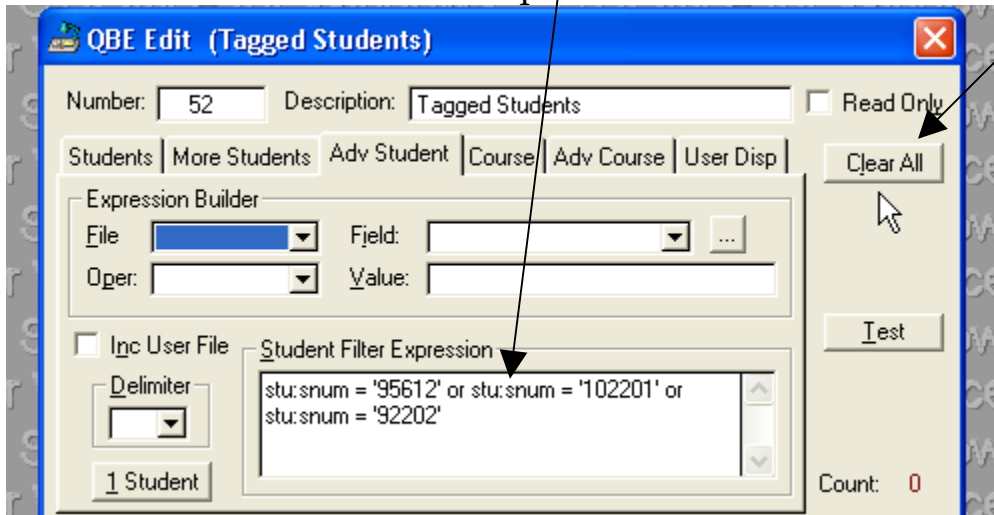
QBE Edit (Tagged Students)

Number: 52 Description: Tagged Students Read Only

Students | More Students | Adv Student | Course | Adv Course | User Disp

Clear All

Expression Builder

File Field: ...

Oper: Value:

Test

Inc User File

Student Filter Expression

Delimiter

stu:snum = '95612' or stu:snum = '102201' or stu:snum = '92202'

1 Student

Count: 0